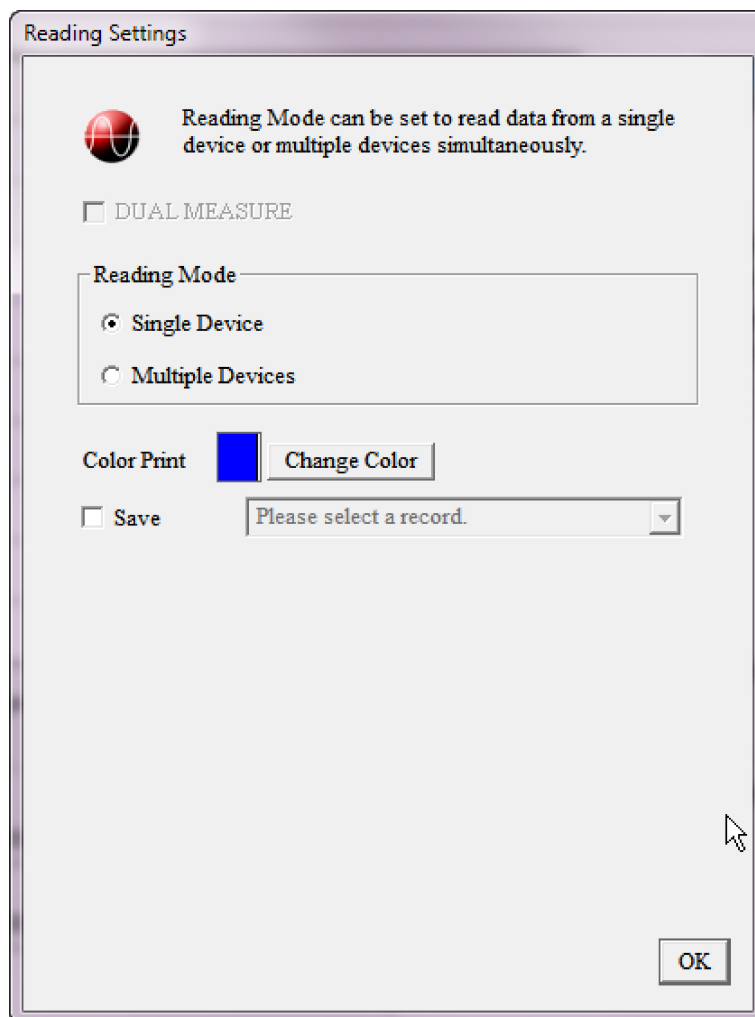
Reading Settings

Reading Mode can be set to read data from a single device or multiple devices simultaneously.

DUAL MEASURE

Reading Mode

Single Device

Multiple Devices

Color Print

Change Color

Save

Please select a record.

OK